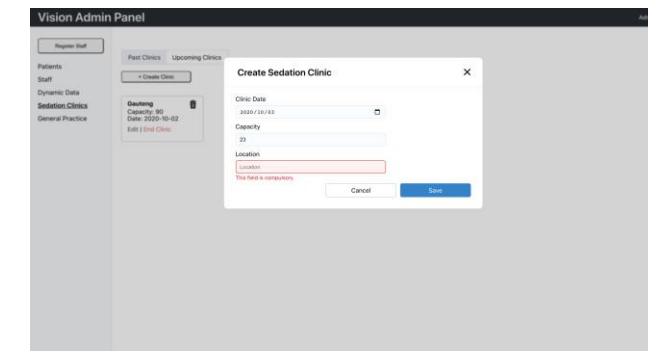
Vision Admin Panel

Ad

Register Staff

Patients
Staff
Dynamic Data
Sedation Clinics
General Practice

Past Clinics Upcoming Clinics

+ Create Clinic

Gauteng
Capacity: 90
Date: 2020-10-02
Edit | End Clinic

Create Sedation Clinic

×

Clinic Date
2020/10/03

Capacity
23

Location
Location
This field is compulsory.

Cancel

Save